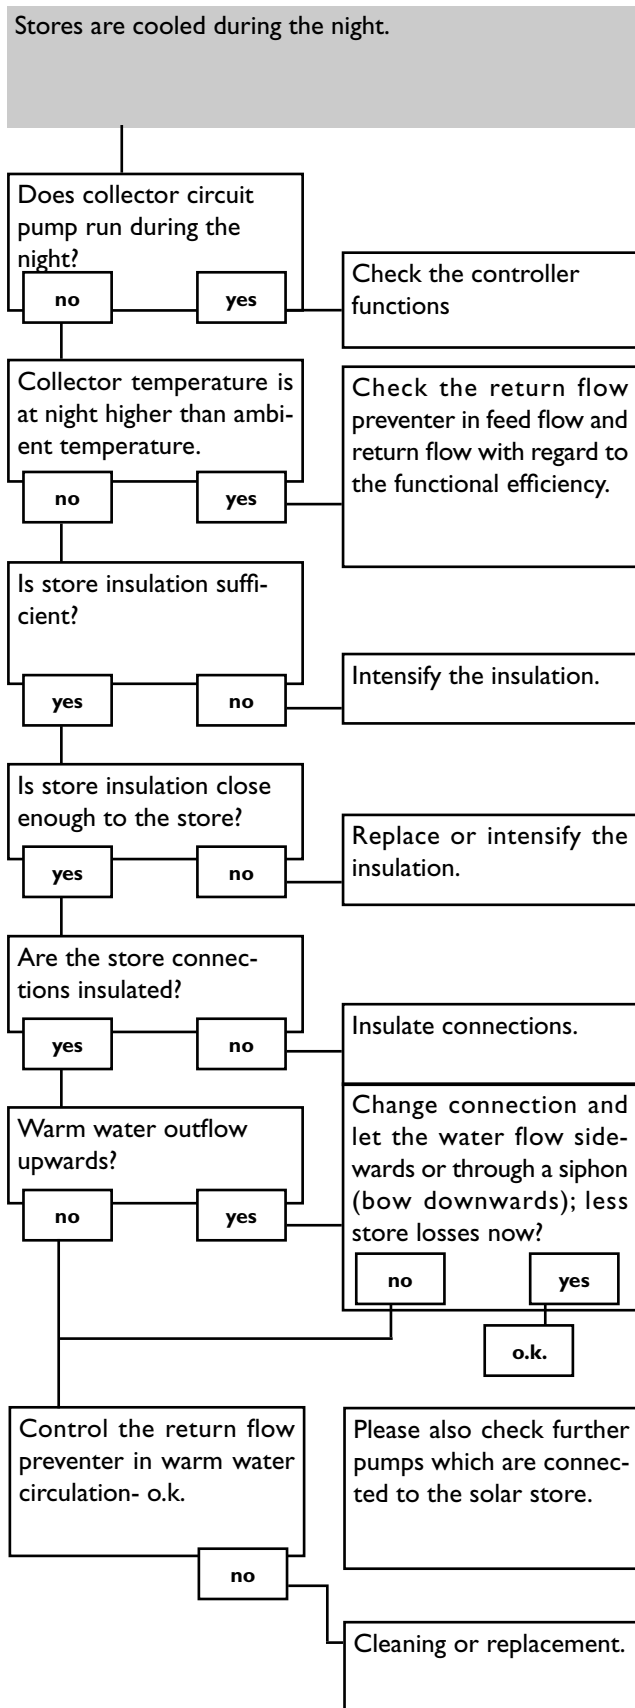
Stores are cooled during the night.

Does collector circuit pump run during the night?

no

yes

Check the controller functions

Collector temperature is at night higher than ambient temperature.

no

yes

Check the return flow preventer in feed flow and return flow with regard to the functional efficiency.

Is store insulation sufficient?

yes

no

Intensify the insulation.

Is store insulation close enough to the store?

yes

no

Replace or intensify the insulation.

Are the store connections insulated?

yes

no

Insulate connections.

Warm water outflow upwards?

no

yes

Change connection and let the water flow sidewards or through a siphon (bow downwards); less store losses now?

no

yes

o.k.

Control the return flow preventer in warm water circulation- o.k.

no

Please also check further pumps which are connected to the solar store.

Cleaning or replacement.